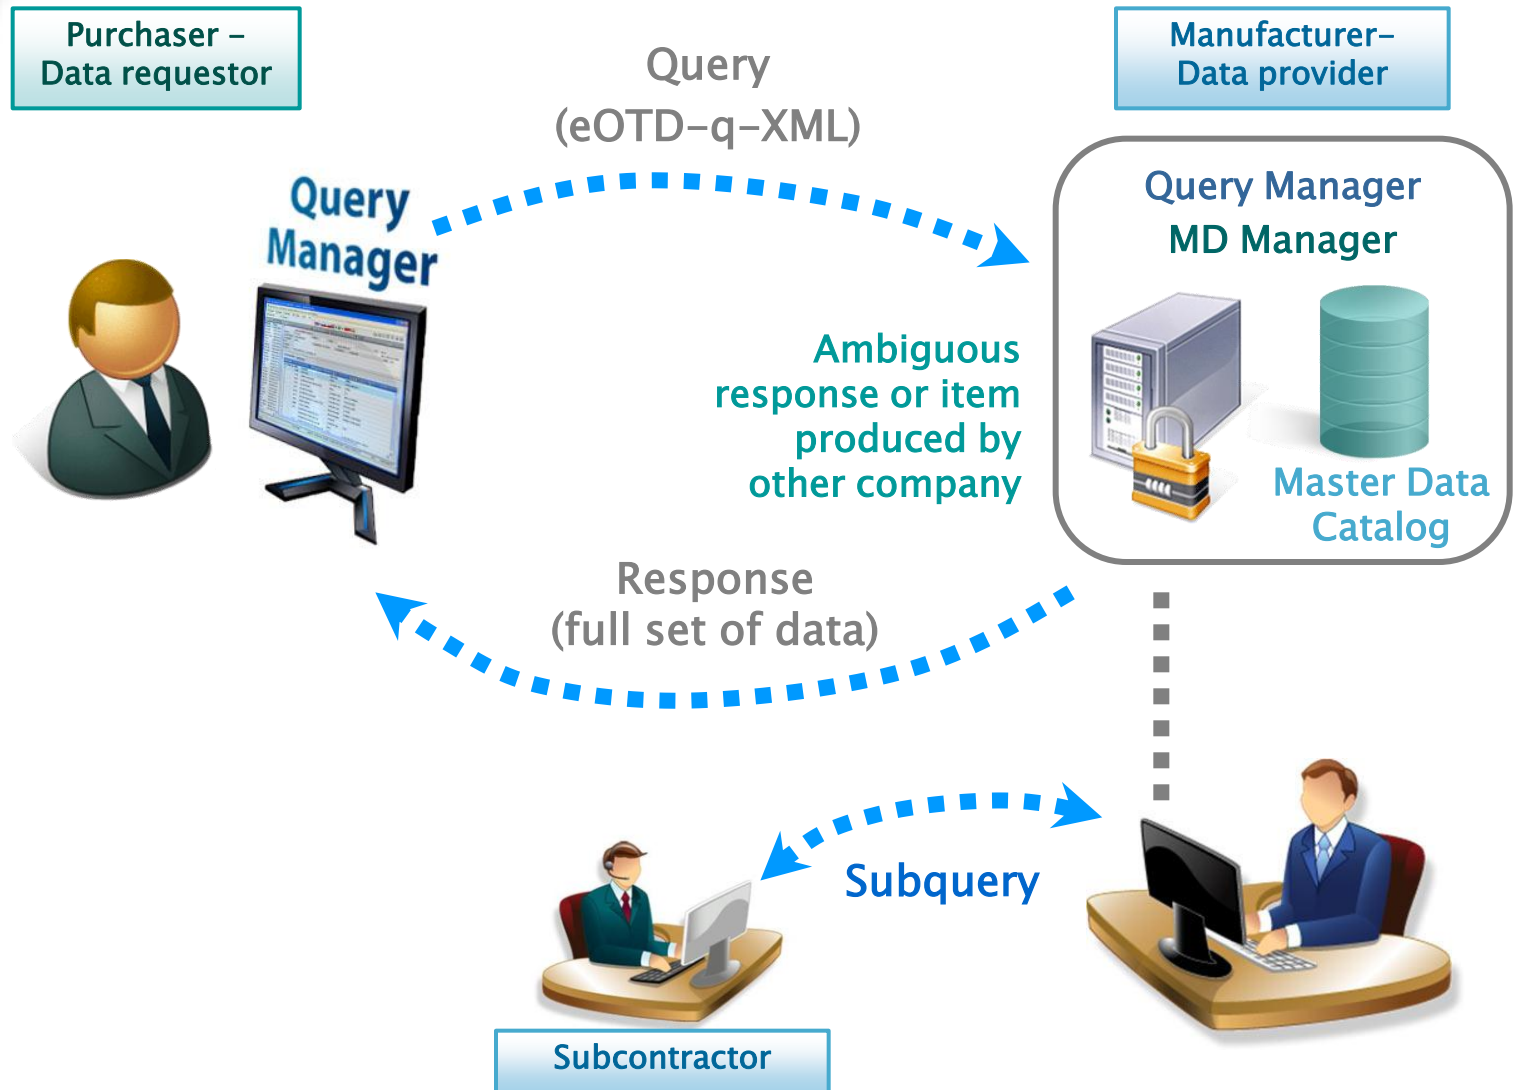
Purchaser – Data requestor

Query (eOTD-q-XML)

Manufacturer– Data provider

Query Manager

Query Manager

MD Manager

Ambiguous response or item produced by other company

Master Data Catalog

Response (full set of data)

Subquery

Subcontractor